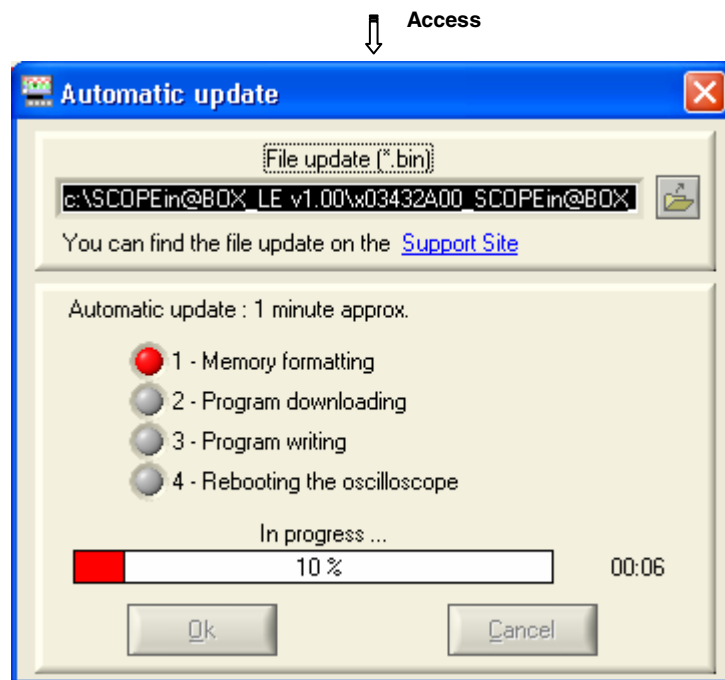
Access

Automatic update

File update (*.bin)

c:\SCOPEin@BOX_LE v1.00\x03432A00_SCOPEin@BOX

You can find the file update on the Support Site

Automatic update : 1 minute approx.

1 - Memory formatting

2 - Program downloading

3 - Program writing

4 - Rebooting the oscilloscope

In progress ...

10 %

00:06

Ok

Cancel